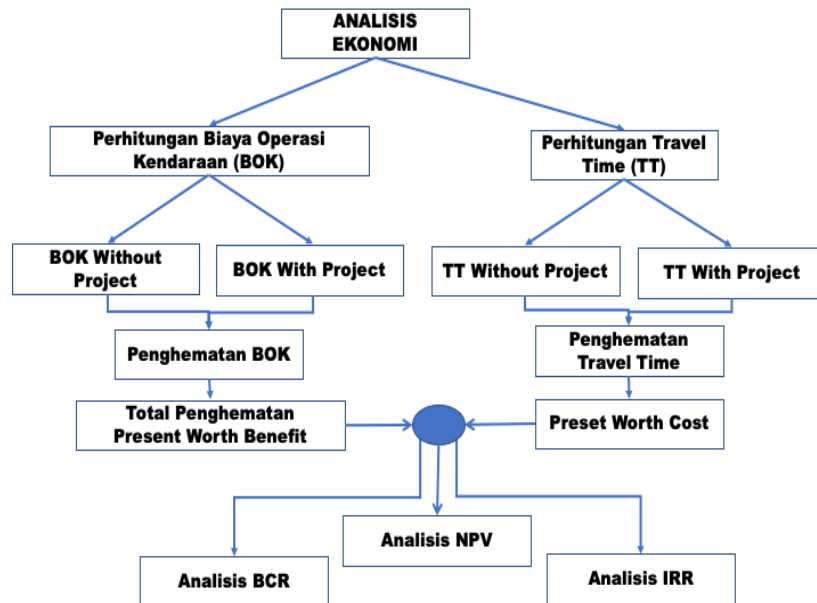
ANALISIS EKONOMI

Perhitungan Biaya Operasi Kendaraan (BOK)

Perhitungan Travel Time (TT)

BOK Without Project

BOK With Project

TT Without Project

TT With Project

Penghematan BOK

Penghematan Travel Time

Total Penghematan Present Worth Benefit

Preset Worth Cost

Analisis NPV

Analisis BCR

Analisis IRR